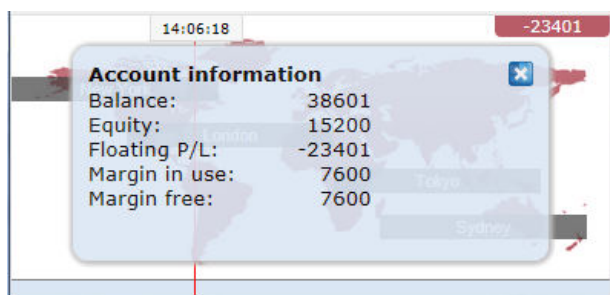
14:06:18

-23401

Account information

| | |
|---|---|
| Balance: | 38601 |
| Equity: | 15200 |
| Floating P/L: | -23401 |
| Margin in use: | 7600 |
| Margin free: | 7600 |

New York

London

Tokyo

Sydney